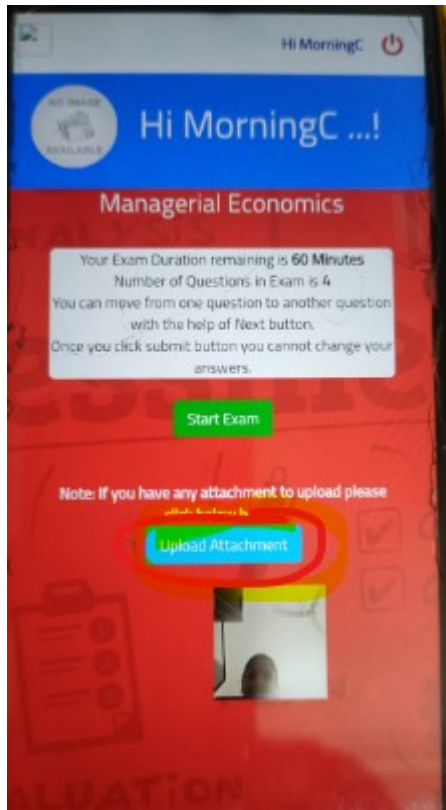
Hi MorningC

NO IMAGE AVAILABLE

Hi MorningC ...!

Managerial Economics

Your Exam Duration remaining is 60 Minutes
Number of Questions in Exam is 4
You can move from one question to another question with the help of Next button.
Once you click submit button you cannot change your answers.

Start Exam

Note: If you have any attachment to upload please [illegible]

Upload Attachment

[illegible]LUATION